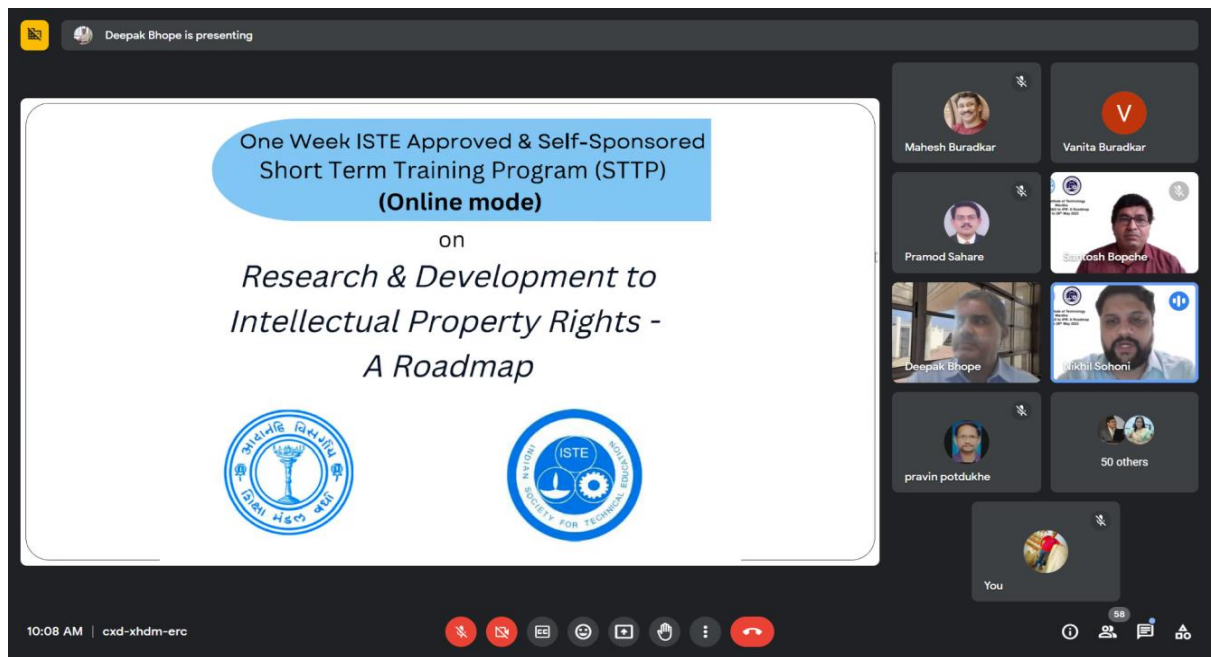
Deepak Bhope is presenting

One Week ISTE Approved & Self-Sponsored Short Term Training Program (STTP)
(Online mode)
on
Research & Development to Intellectual Property Rights - A Roadmap

ISTE
INDIAN SOCIETY FOR TECHNICAL EDUCATION

Mahesh Buradkar
V
Vanita Buradkar
Pramod Sahare
Santosh Bopche
Deepak Bhope
Nikhil Sohoni
pravin potdukhe
50 others
You

10:08 AM | cxd-xhdm-erc

58